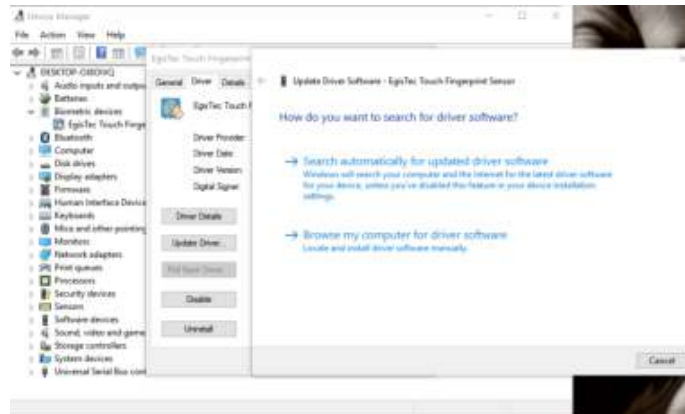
Device Manager

File Action View Help

DESKTOP-O8EOVQ
Audio inputs and outpu
Batteries
Biometric devices
EgisTec Touch Finge
Bluetooth
Computer
Disk drives
Display adapters
Firmware
Human Interface Device
Keyboards
Mice and other pointing
Monitors
Network adapters
Print queues
Processors
Security devices
Sensors
Software devices
Sound, video and game
Storage controllers
System devices
Universal Serial Bus cont

EgisTec Touch Fingerprint

General Driver Details

EgisTec Touch F

Driver Provider
Driver Date
Driver Version
Digital Signer

Driver Details
Update Driver...
Roll Back Driver
Disable
Uninstall

Update Driver Software - EgisTec Touch Fingerprint Sensor

How do you want to search for driver software?

→ Search automatically for updated driver software
Windows will search your computer and the Internet for the latest driver software for your device, unless you've disabled this feature in your device installation settings.

→ Browse my computer for driver software
Locate and install driver software manually.

Cancel